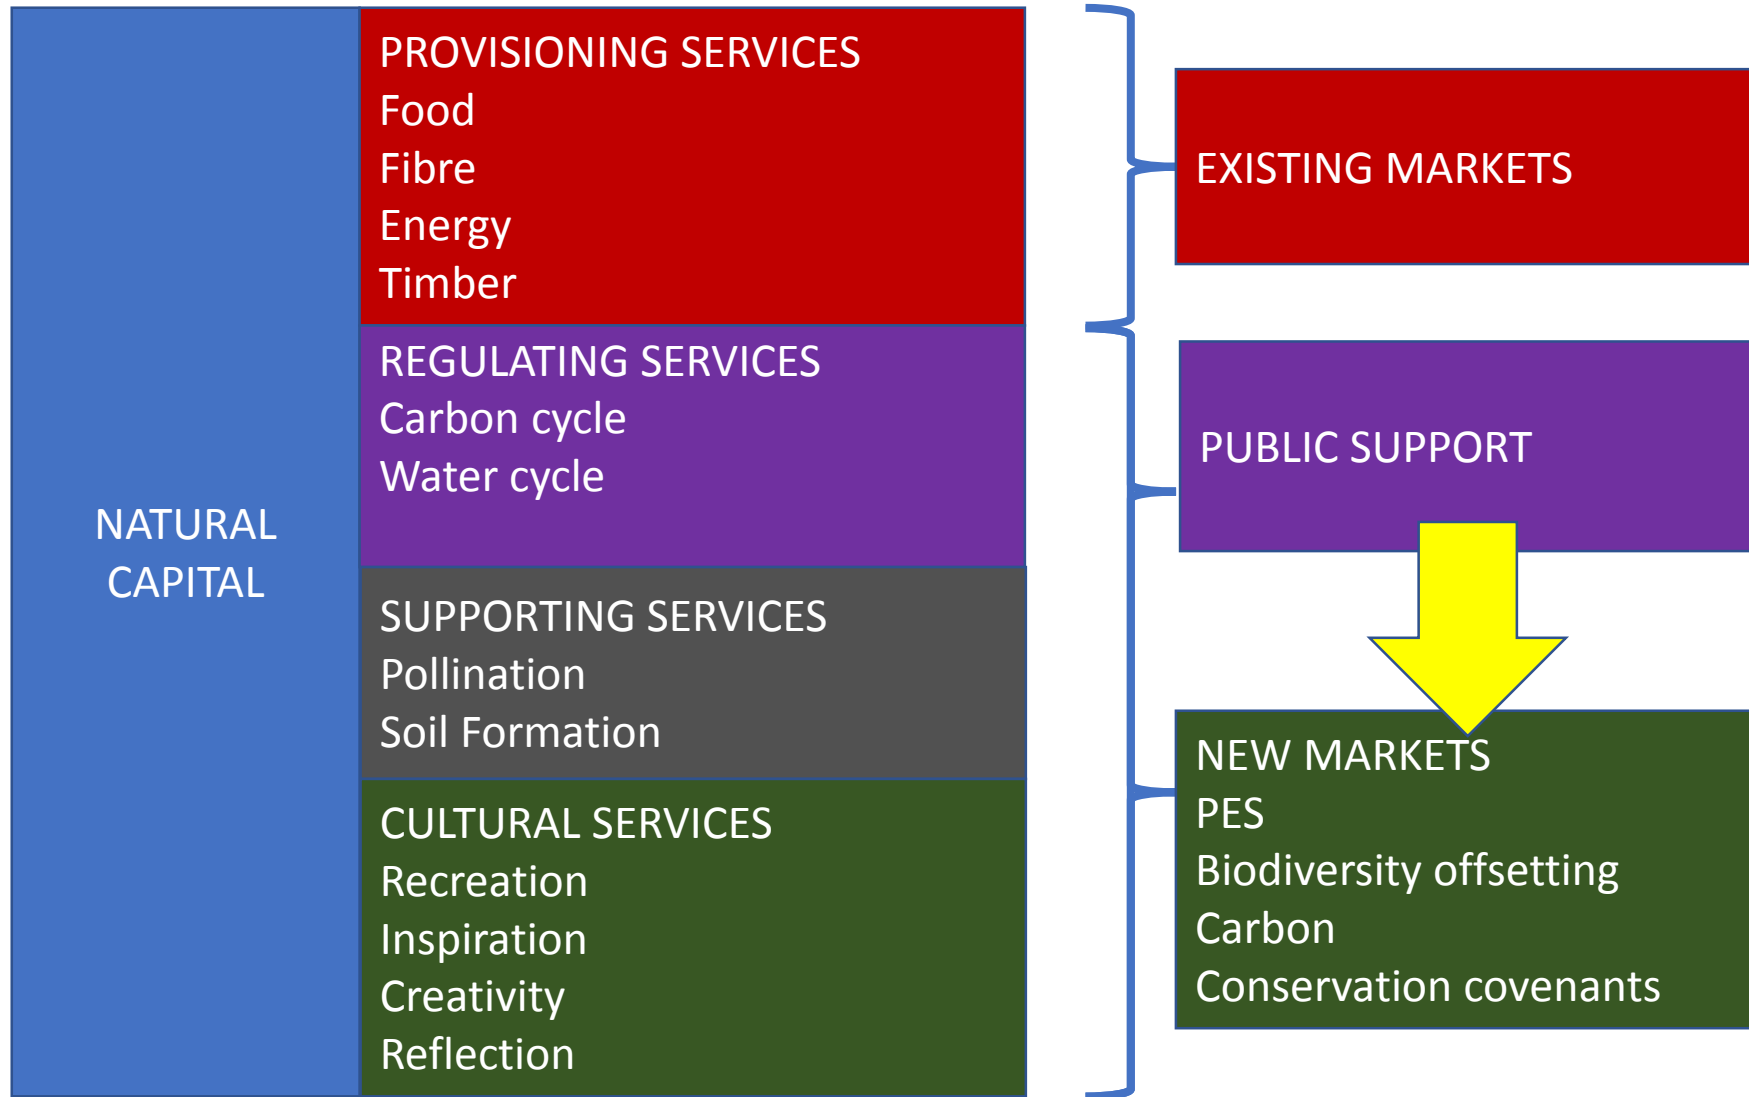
NATURAL CAPITAL

PROVISIONING SERVICES
Food
Fibre
Energy
Timber

REGULATING SERVICES
Carbon cycle
Water cycle

SUPPORTING SERVICES
Pollination
Soil Formation

CULTURAL SERVICES
Recreation
Inspiration
Creativity
Reflection

EXISTING MARKETS

PUBLIC SUPPORT

NEW MARKETS
PES
Biodiversity offsetting
Carbon
Conservation covenants